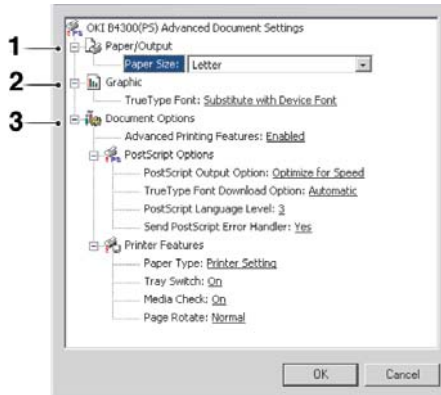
OKI B4300(PS) Advanced Document Settings

1 Paper/Output

Paper Size: Letter

2 Graphic

TrueType Font: Substitute with Device Font

3 Document Options

Advanced Printing Features: Enabled

PostScript Options

PostScript Output Option: Optimize for Speed

TrueType Font Download Option: Automatic

PostScript Language Level: 3

Send PostScript Error Handler: Yes

Printer Features

Paper Type: Printer Setting

Tray Switch: On

Media Check: On

Page Rotate: Normal

OK

Cancel